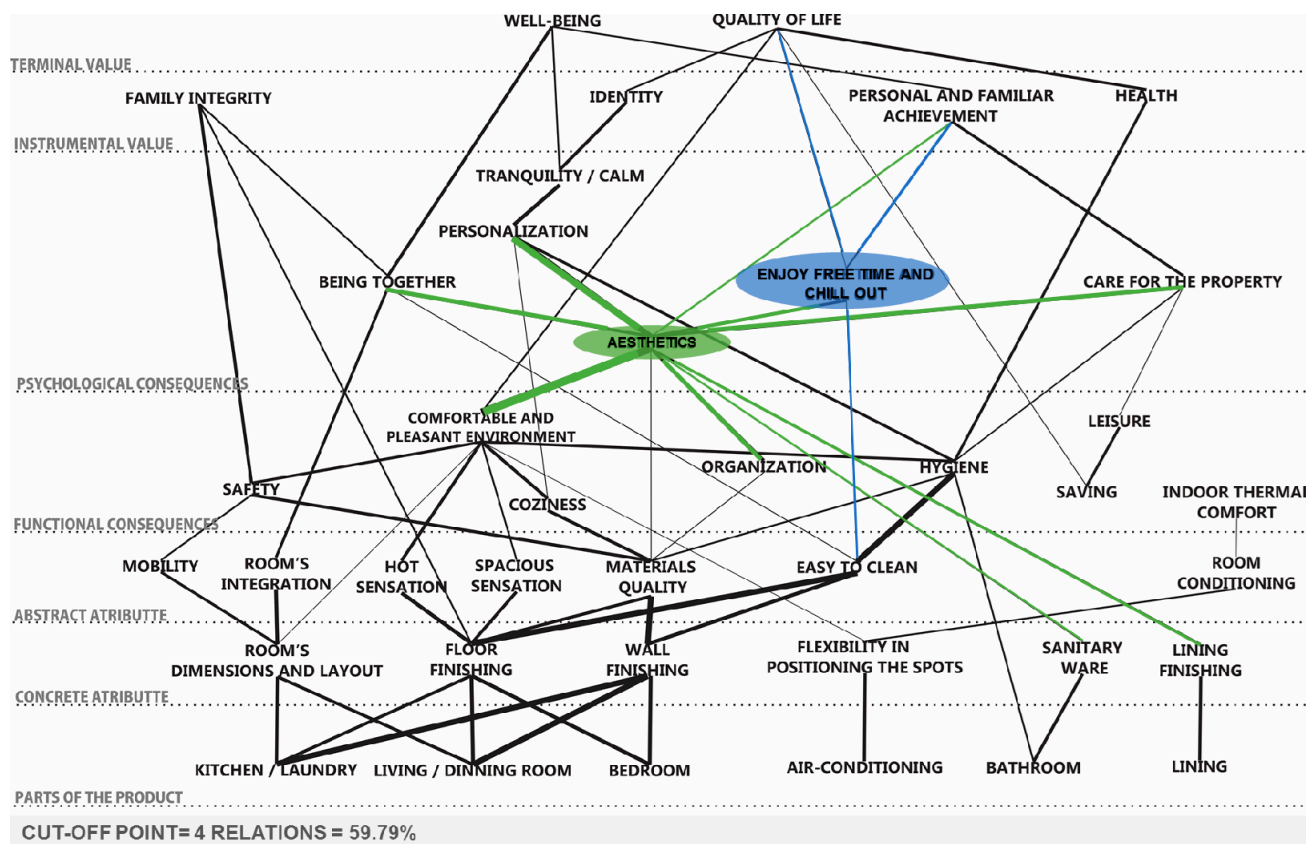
WELL-BEING
QUALITY OF LIFE
TERMINAL VALUE
FAMILY INTEGRITY
IDENTITY
PERSONAL AND FAMILIAR ACHIEVEMENT
HEALTH
INSTRUMENTAL VALUE
TRANQUILITY / CALM
PERSONALIZATION
BEING TOGETHER
ENJOY FREE TIME AND CHILL OUT
CARE FOR THE PROPERTY
AESTHETICS
PSYCHOLOGICAL CONSEQUENCES
COMFORTABLE AND PLEASANT ENVIRONMENT
LEISURE
ORGANIZATION
HYGIENE
SAFETY
COZINESS
SAVING
INDOOR THERMAL COMFORT
FUNCTIONAL CONSEQUENCES
MOBILITY
ROOM'S INTEGRATION
HOT SENSATION
SPACIOUS SENSATION
MATERIALS QUALITY
EASY TO CLEAN
ROOM CONDITIONING
ABSTRACT ATRIBUTTE
ROOM'S DIMENSIONS AND LAYOUT
FLOOR FINISHING
WALL FINISHING
FLEXIBILITY IN POSITIONING THE SPOTS
SANITARY WARE
LINING FINISHING
CONCRETE ATRIBUTTE
KITCHEN / LAUNDRY
LIVING / DINNING ROOM
BEDROOM
AIR-CONDITIONING
BATHROOM
LINING
PARTS OF THE PRODUCT
CUT-OFF POINT= 4 RELATIONS = 59.79%